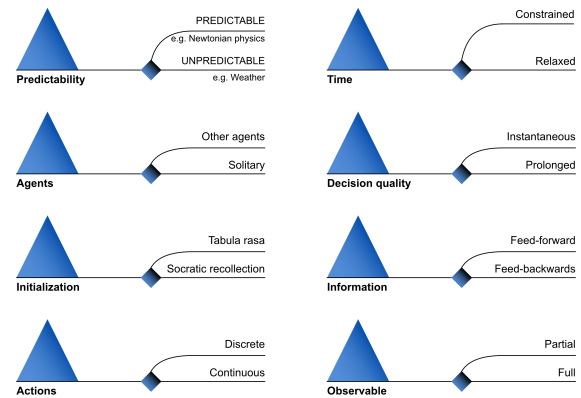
PREDICTABLE
e.g. Newtonian physics
UNPREDICTABLE
e.g. Weather
Predictability

Constrained
Relaxed
Time

Other agents
Solitary
Agents

Instantaneous
Prolonged
Decision quality

Tabula rasa
Socratic recollection
Initialization

Feed-forward
Feed-backwards
Information

Discrete
Continuous
Actions

Partial
Full
Observable